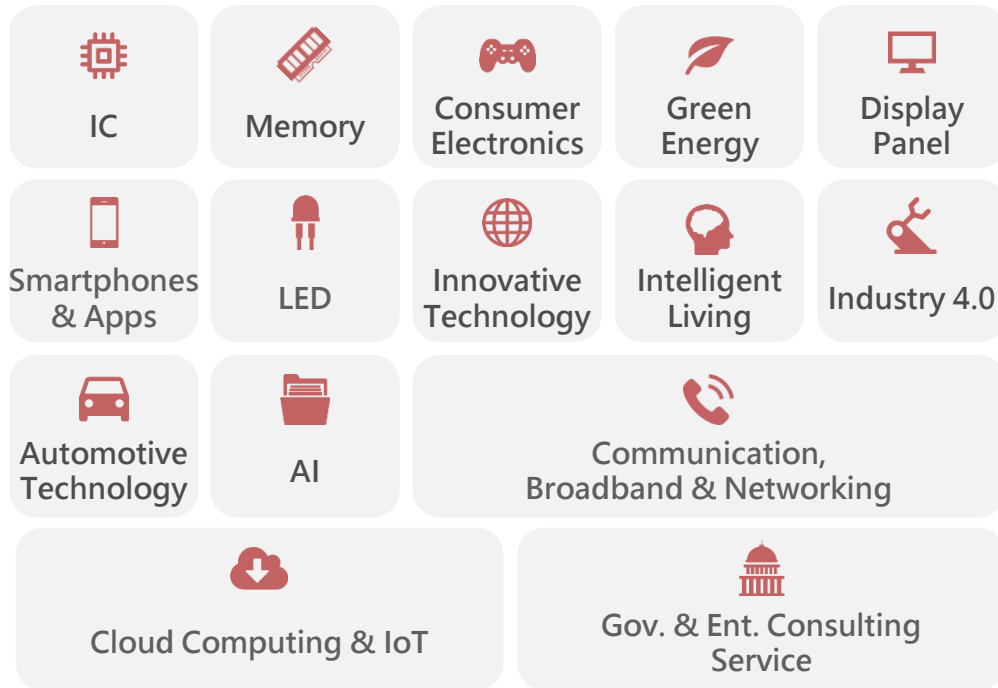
IC

Memory

Consumer Electronics

Green Energy

Display Panel

Smartphones & Apps

LED

Innovative Technology

Intelligent Living

Industry 4.0

Automotive Technology

AI

Communication, Broadband & Networking

Cloud Computing & IoT

Gov. & Ent. Consulting Service